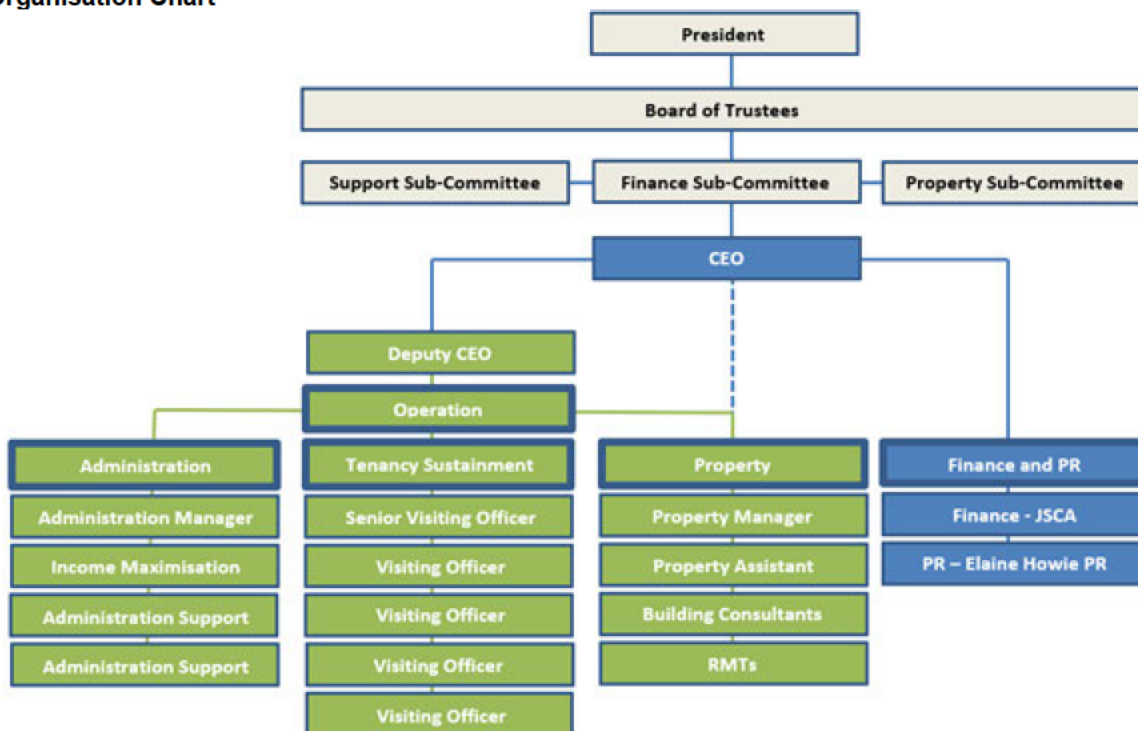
rganisation Chart

President

Board of Trustees

Support Sub-Committee

Finance Sub-Committee

Property Sub-Committee

CEO

Deputy CEO

Operation

Administration

Administration Manager

Income Maximisation

Administration Support

Administration Support

Tenancy Sustainment

Senior Visiting Officer

Visiting Officer

Visiting Officer

Visiting Officer

Visiting Officer

Property

Property Manager

Property Assistant

Building Consultants

RMTs

Finance and PR

Finance - JSCA

PR – Elaine Howie PR